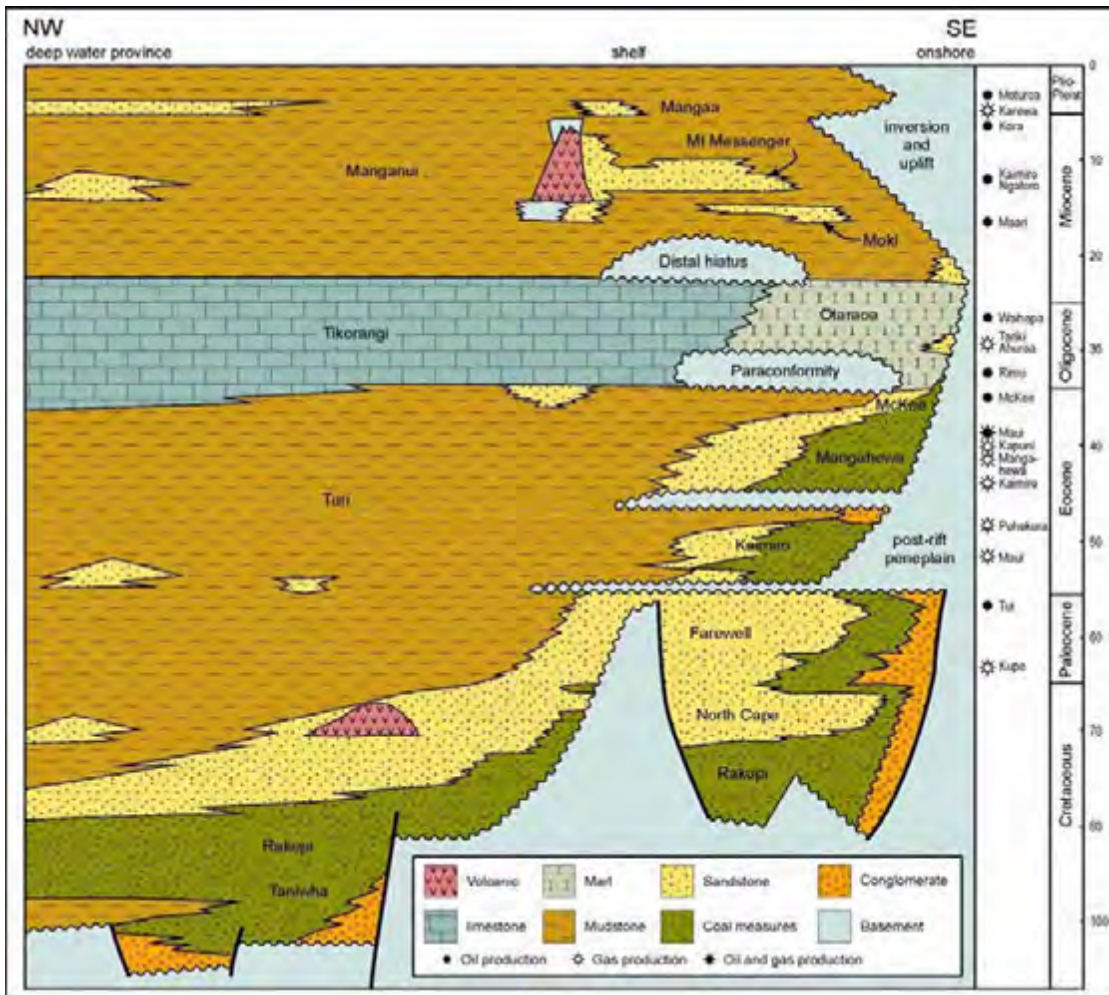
NW
deep water province

shelf

SE
onshore

Mangaa
Mt Messenger
Manganui
inversion and uplift
Moki
Distal hiatus
Tikorangi
Otaraoa
Paraconformity
McKee
Mangahewa
Turi
Kaimiro
post-rift peneplain
Farewell
North Cape
Rakopi
Rakopi
Taniwha

Moturoa
Kaimiro
Kora
Kaimiro Ngatoro
Maari
Waihapa
Tariki Ahuroa
Rimu
McKee
Maui
Kapuni
Mangahewa
Kaimiro
Pohokura
Maui
Tui
Kupe

Plio-Pleist
Miocene
Oligocene
Eocene
Paleocene
Cretaceous

0
10
20
30
40
50
60
70
80
100

| Volcanic | Marl | Sandstone | Conglomerate |
|---|---|---|---|
| limestone | Mudstone | Coal measures | Basement |

• Oil production ☼ Gas production ✱ Oil and gas production